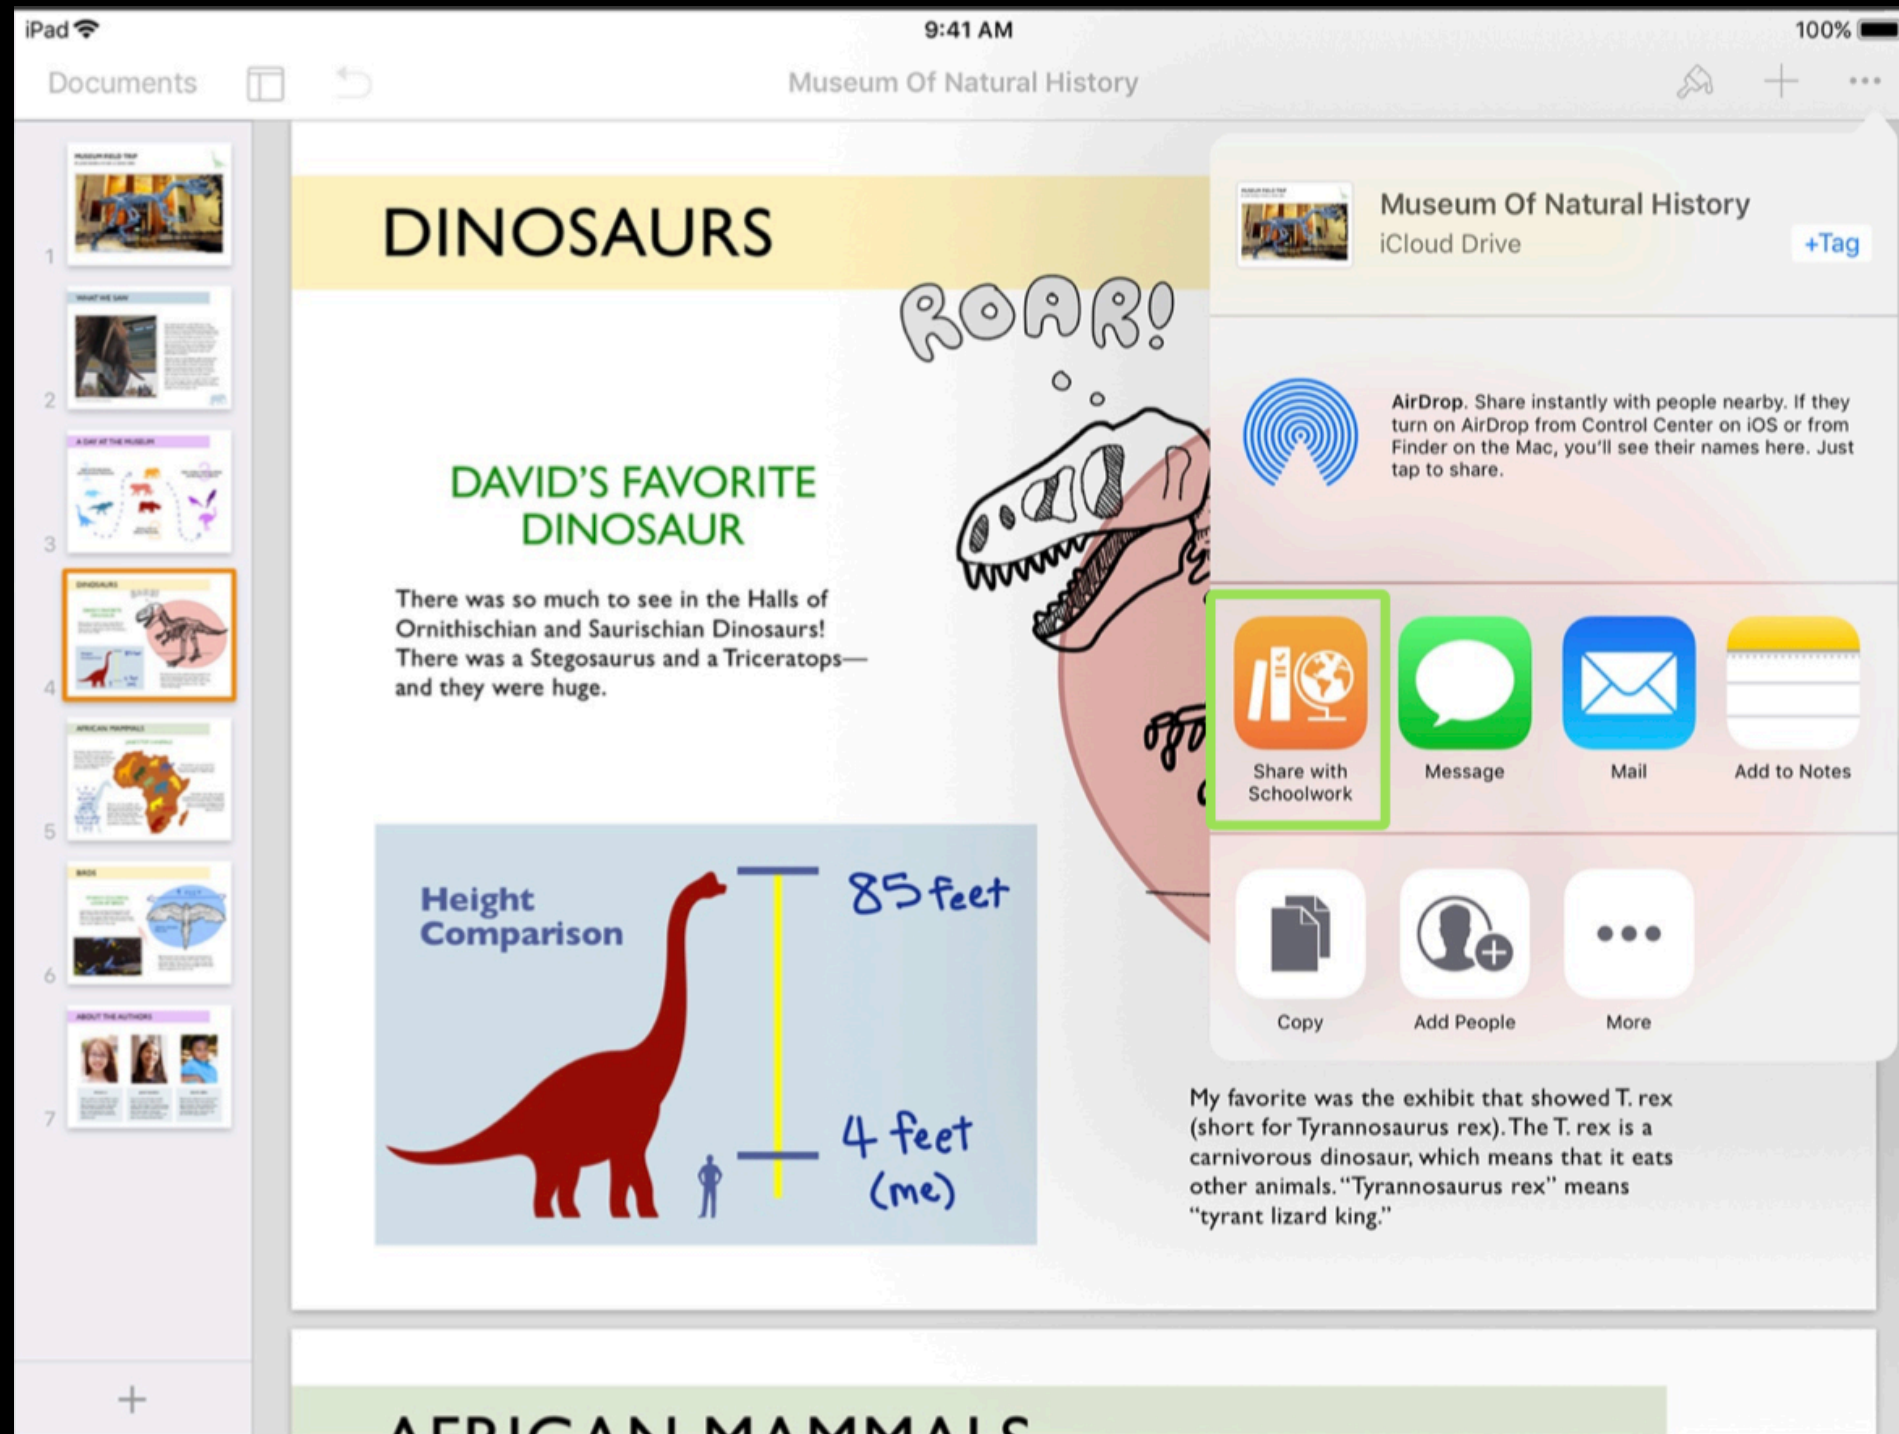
iPad
9:41 AM
100%

Documents
Museum Of Natural History

1
2
3
4
5
6
7

DINOSAURS

ROAR!

DAVID'S FAVORITE DINOSAUR

There was so much to see in the Halls of Ornithischian and Saurischian Dinosaurs! There was a Stegosaurus and a Triceratops—and they were huge.

Height Comparison

85 feet

4 feet (me)

Museum Of Natural History
iCloud Drive
+Tag

AirDrop. Share instantly with people nearby. If they turn on AirDrop from Control Center on iOS or from Finder on the Mac, you'll see their names here. Just tap to share.

Share with Schoolwork
Message
Mail
Add to Notes

Copy
Add People
More

My favorite was the exhibit that showed T. rex (short for Tyrannosaurus rex). The T. rex is a carnivorous dinosaur, which means that it eats other animals. "Tyrannosaurus rex" means "tyrant lizard king."

AFRICAN MAMMALS